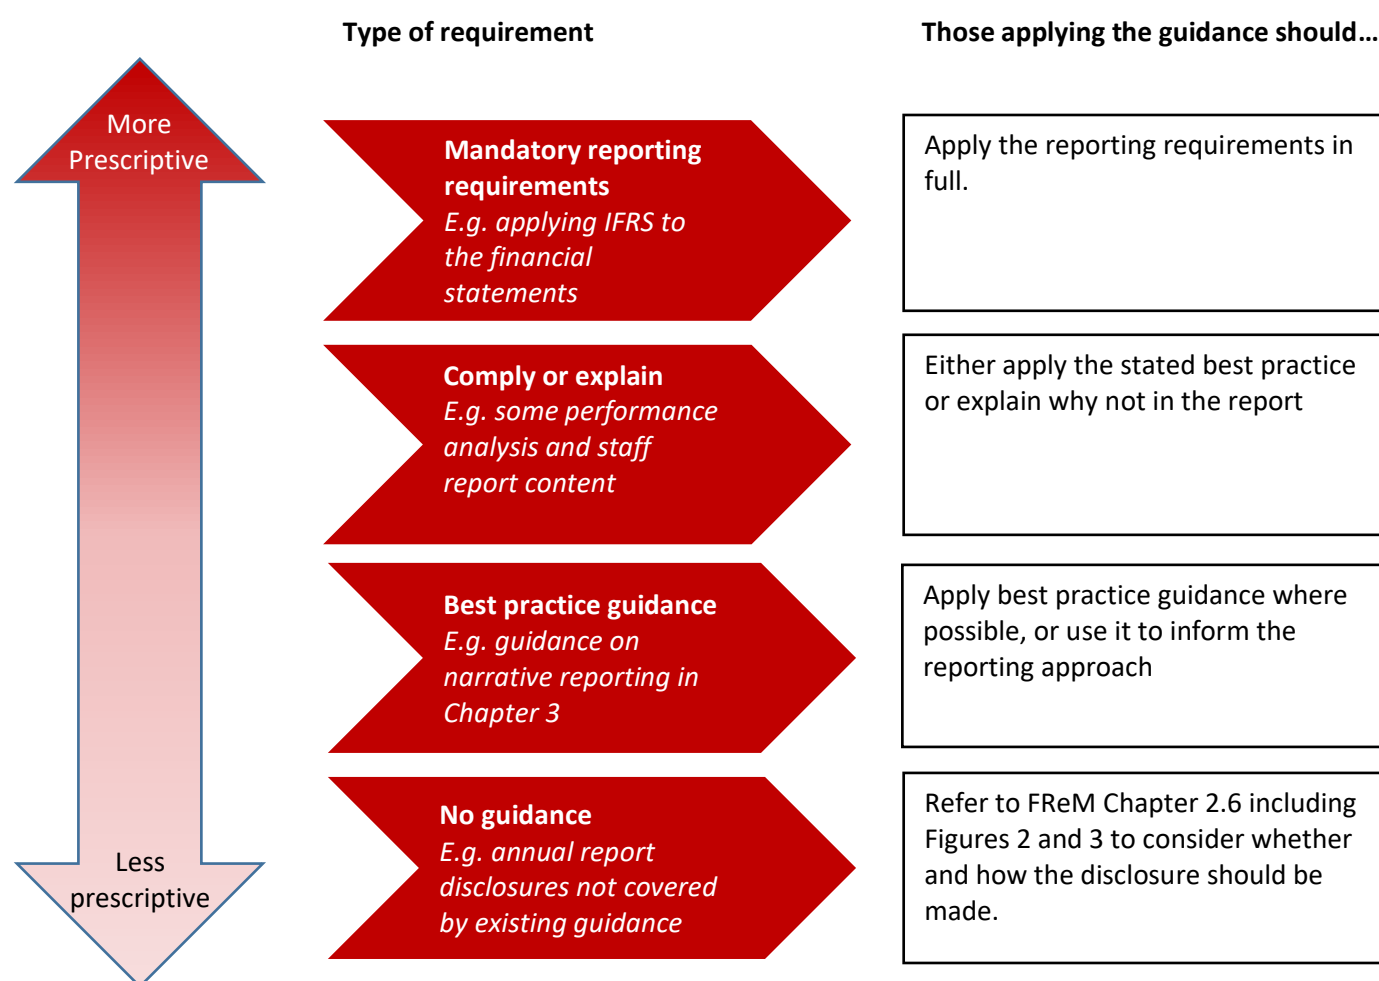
Type of requirement

Those applying the guidance should…

More Prescriptive

Less prescriptive

Mandatory reporting requirements
E.g. applying IFRS to the financial statements

Apply the reporting requirements in full.

Comply or explain
E.g. some performance analysis and staff report content

Either apply the stated best practice or explain why not in the report

Best practice guidance
E.g. guidance on narrative reporting in Chapter 3

Apply best practice guidance where possible, or use it to inform the reporting approach

No guidance
E.g. annual report disclosures not covered by existing guidance

Refer to FReM Chapter 2.6 including Figures 2 and 3 to consider whether and how the disclosure should be made.